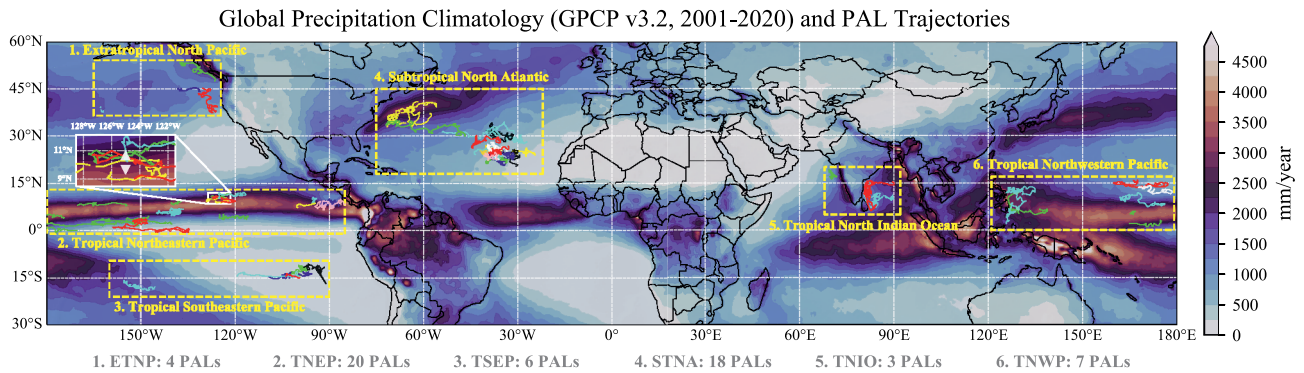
Global Precipitation Climatology (GPCP v3.2, 2001-2020) and PAL Trajectories

60°N
45°N
30°N
15°N
0°
15°S
30°S

1. Extratropical North Pacific

4. Subtropical North Atlantic

128°W 126°W 124°W 122°W
11°N
8°N

6. Tropical Northwestern Pacific

2. Tropical Northeastern Pacific

5. Tropical North Indian Ocean

3. Tropical Southeastern Pacific

150°W 120°W 90°W 60°W 30°W 0° 30°E 60°E 90°E 120°E 150°E 180°E

4500
4000
3500
3000
2500
2000
1500
1000
500
0
mm/year

1. ETNP: 4 PALs 2. TNEP: 20 PALs 3. TSEP: 6 PALs 4. STNA: 18 PALs 5. TNIO: 3 PALs 6. TNWP: 7 PALs